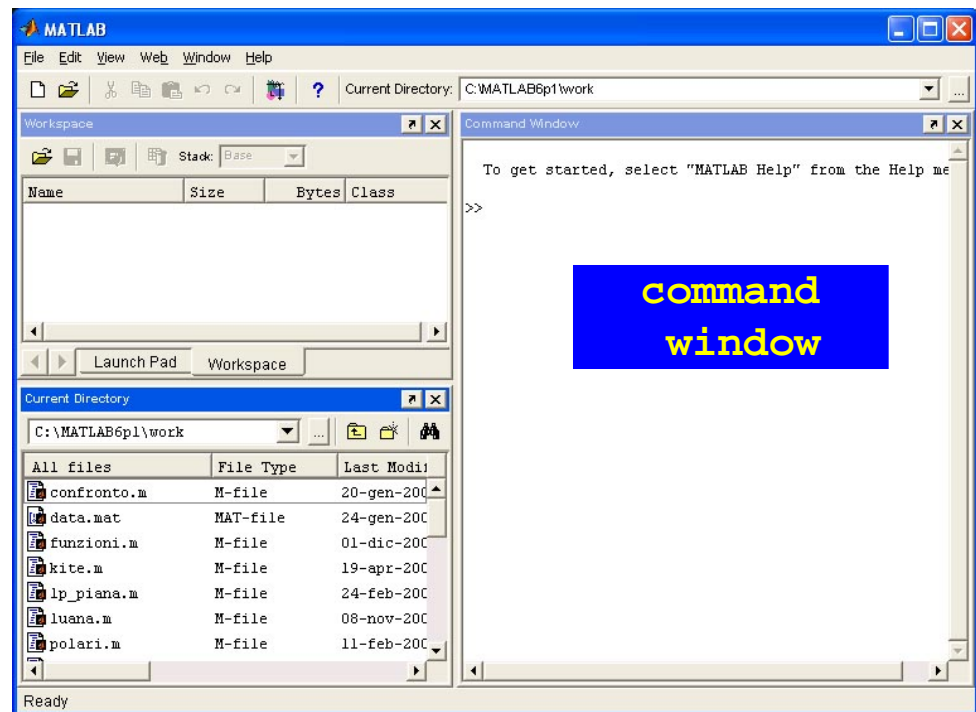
MATLAB

File Edit View Web Window Help

Current Directory: C:\MATLAB6p1\work

Workspace

Stack: Base

| Name | Size | Bytes | Class |
|---|---|---|---|

Launch Pad | Workspace

Current Directory

C:\MATLAB6p1\work

| All files | File Type | Last Modi |
|---|---|---|
| confronto.m | M-file | 20-gen-200 |
| data.mat | MAT-file | 24-gen-200 |
| funzioni.m | M-file | 01-dic-200 |
| kite.m | M-file | 19-apr-200 |
| lp_piana.m | M-file | 24-feb-200 |
| luana.m | M-file | 08-nov-200 |
| polari.m | M-file | 11-feb-200 |

Command Window

To get started, select "MATLAB Help" from the Help me

>>

command window

Ready